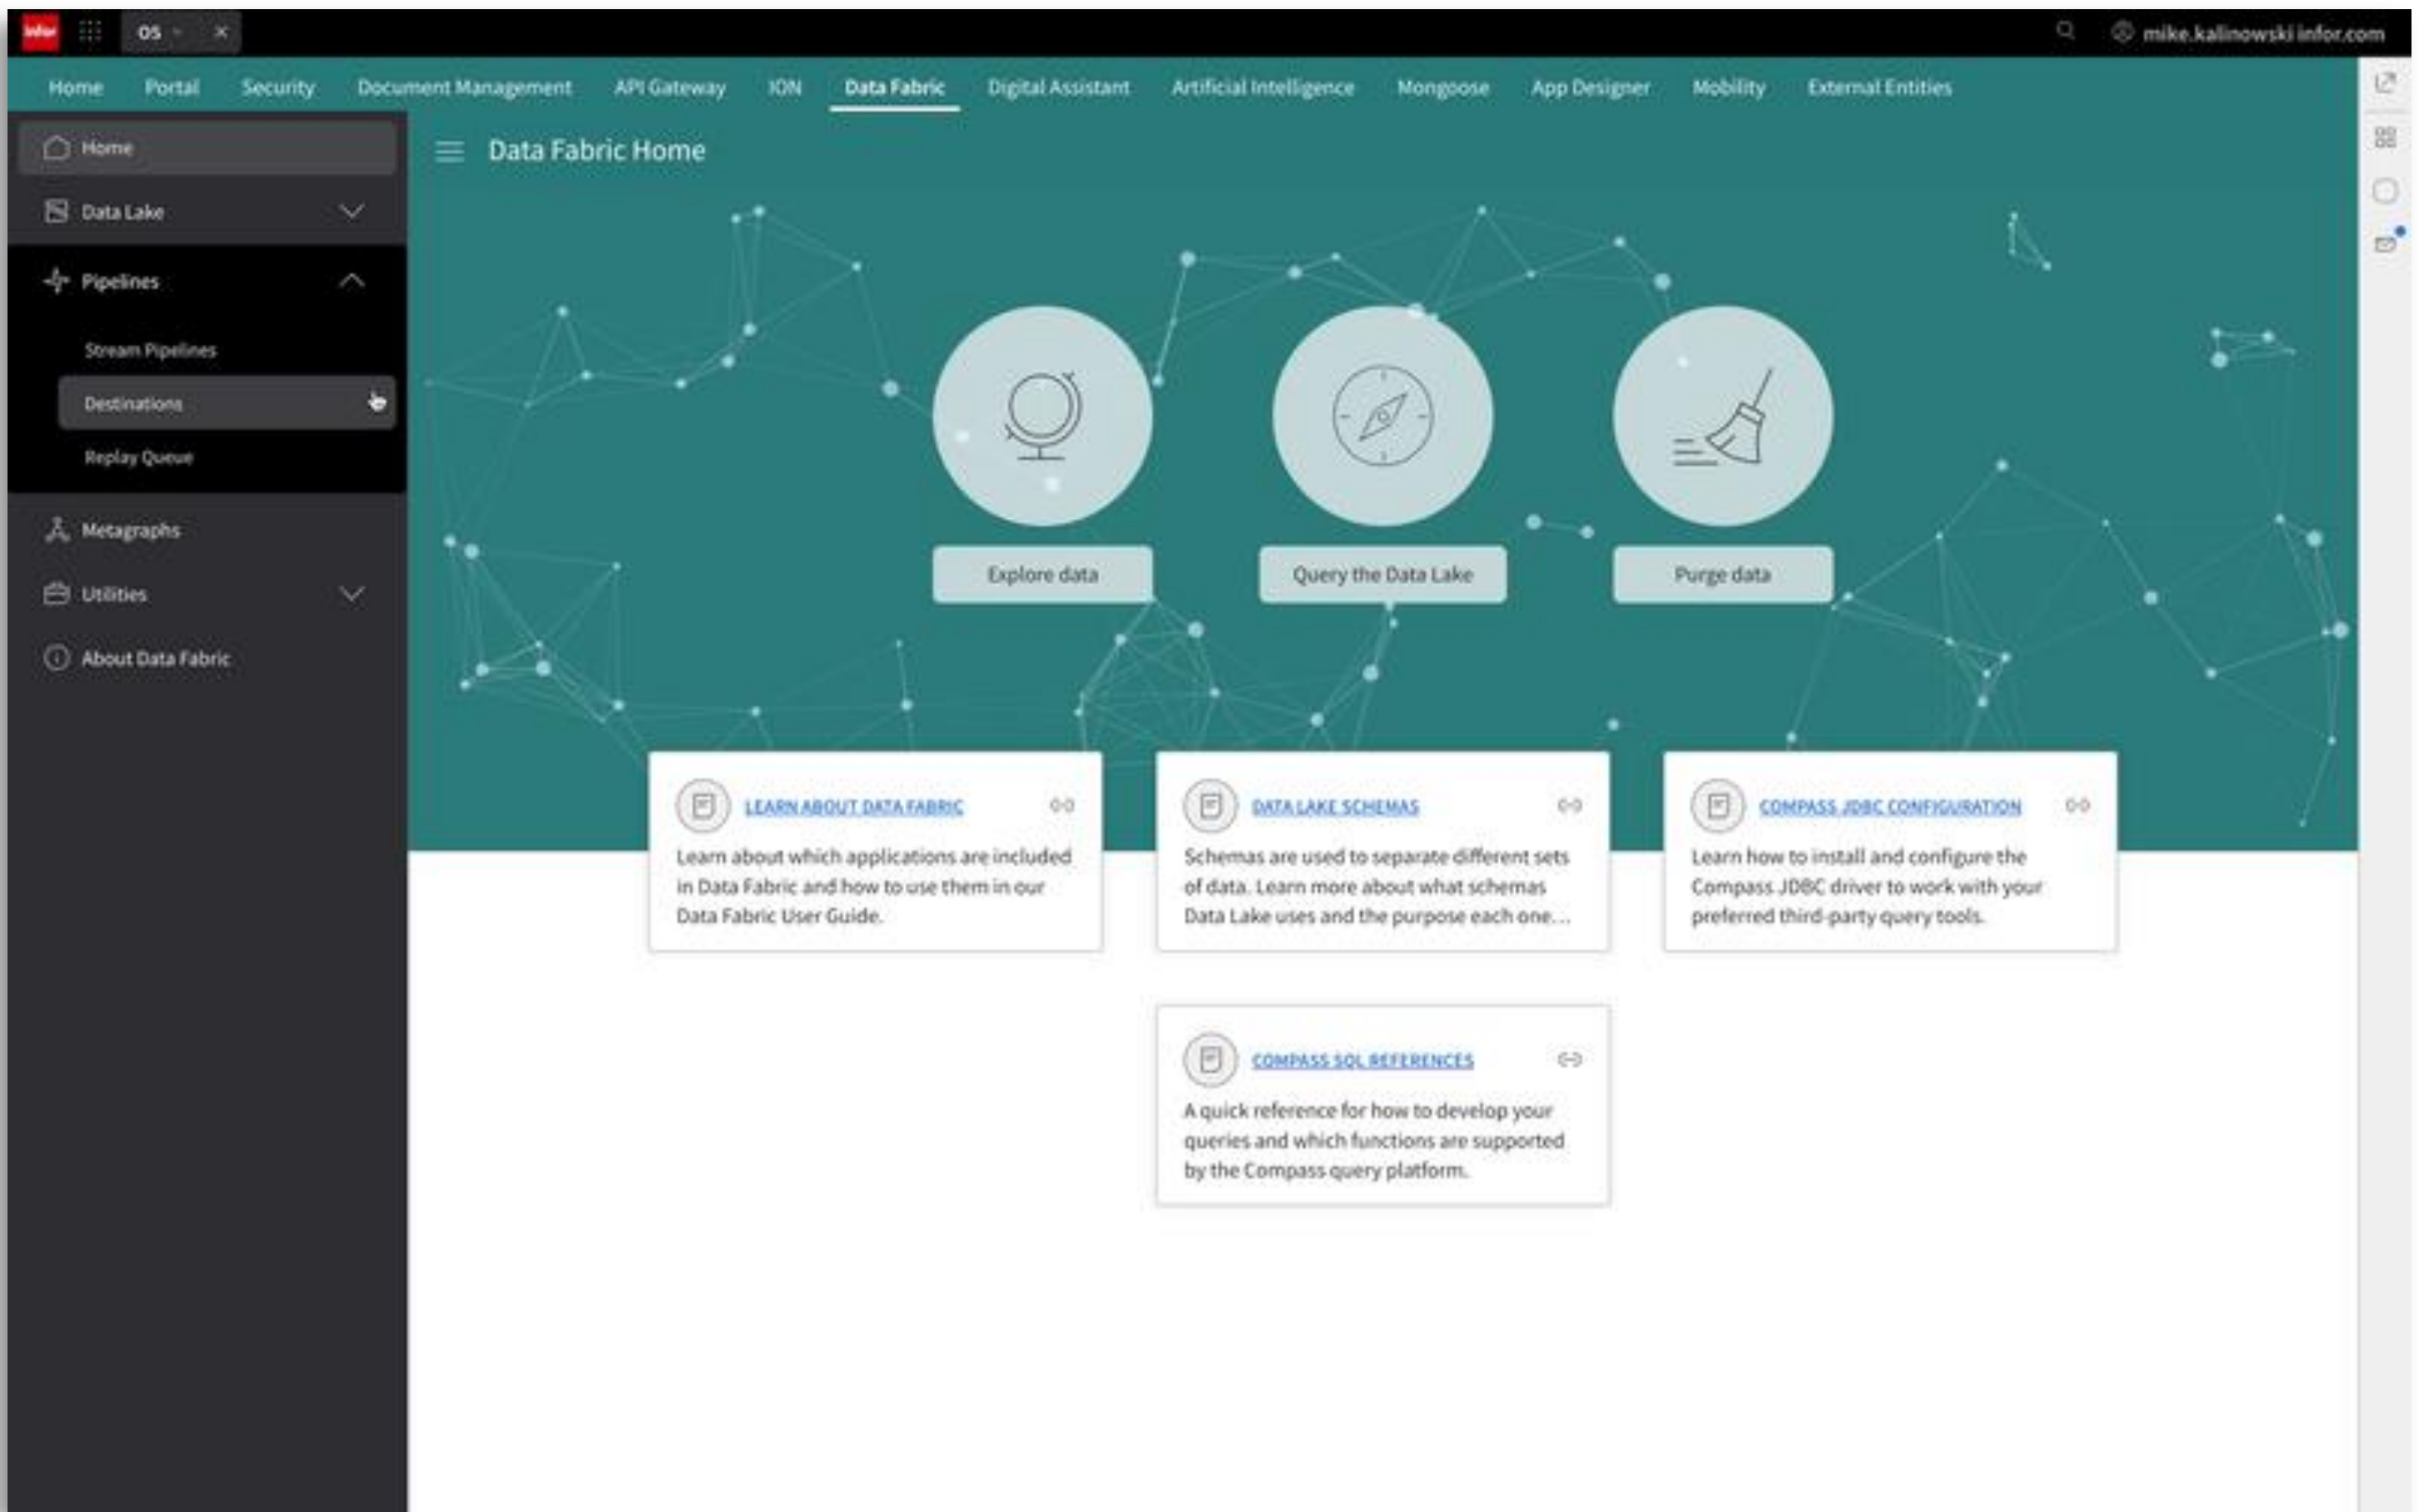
infor OS

mike.kalinowski infor.com

Home Portal Security Document Management API Gateway ION Data Fabric Digital Assistant Artificial Intelligence Mongoose App Designer Mobility External Entities

Home
Data Lake
Pipelines
Stream Pipelines
Destinations
Replay Queue
Metagraphs
Utilities
About Data Fabric

Data Fabric Home

Explore data

Query the Data Lake

Purge data

LEARN ABOUT DATA FABRIC
Learn about which applications are included in Data Fabric and how to use them in our Data Fabric User Guide.

DATA LAKE SCHEMAS
Schemas are used to separate different sets of data. Learn more about what schemas Data Lake uses and the purpose each one…

COMPASS JDBC CONFIGURATION
Learn how to install and configure the Compass JDBC driver to work with your preferred third-party query tools.

COMPASS SQL REFERENCES
A quick reference for how to develop your queries and which functions are supported by the Compass query platform.